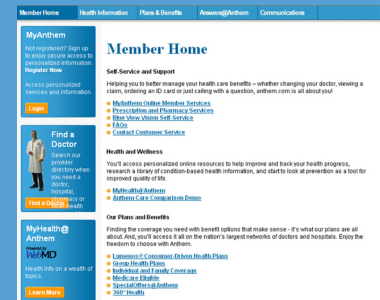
Member Home | Health Information | Plans & Benefits | Answers@Anthem | Communications

MyAnthem

Not registered? Sign up to enjoy secure access to personalized information. Register Now

Access personalized services and information.

Login

Find a Doctor

Search our provider directory when you need a doctor, hospital, pharmacy or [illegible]

Find a Doctor

MyHealth@Anthem

Powered by WebMD

Health info on a wealth of topics.

Learn More

Member Home

Self-Service and Support

Helping you to better manage your health care benefits – whether changing your doctor, viewing a claim, ordering an ID card or just calling with a question, anthem.com is all about you!

MyAnthem Online Member Services
Prescription and Pharmacy Services
Blue View Vision Self-Service
FAQs
Contact Customer Service

Health and Wellness

You'll access personalized online resources to help improve and track your health progress, research a library of condition-based health information, and start to look at prevention as a tool for improved quality of life.

MyHealth@Anthem
Anthem Care Comparison Demo

Our Plans and Benefits

Finding the coverage you need with benefit options that make sense - it's what our plans are all about. And, you'll access it all on the nation's largest networks of doctors and hospitals. Enjoy the freedom to choose with Anthem.

Lumenos® Consumer-Driven Health Plans
Group Health Plans
Individual and Family Coverage
Medicare Eligible
SpecialOffers@Anthem
360° Health